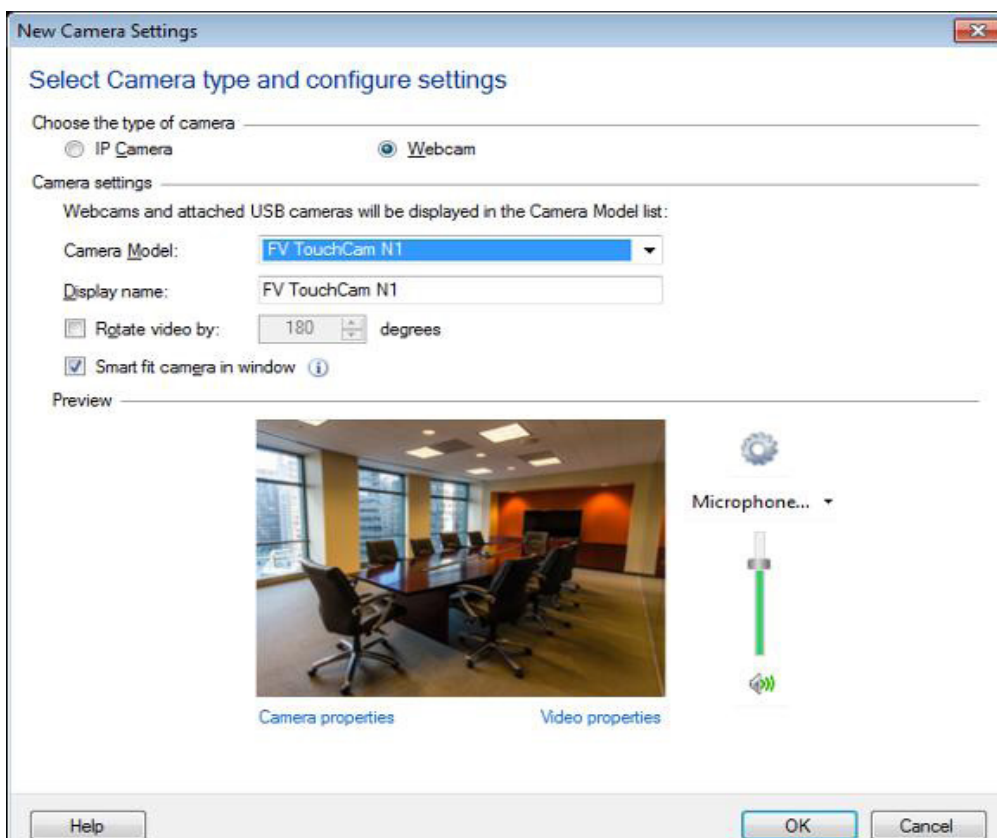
New Camera Settings

Select Camera type and configure settings

Choose the type of camera

IP Camera

Webcam

Camera settings

Webcams and attached USB cameras will be displayed in the Camera Model list:

Camera Model: FV TouchCam N1

Display name: FV TouchCam N1

Rotate video by: 180 degrees

Smart fit camera in window

Preview

Microphone...

Camera properties

Video properties

Help

OK

Cancel